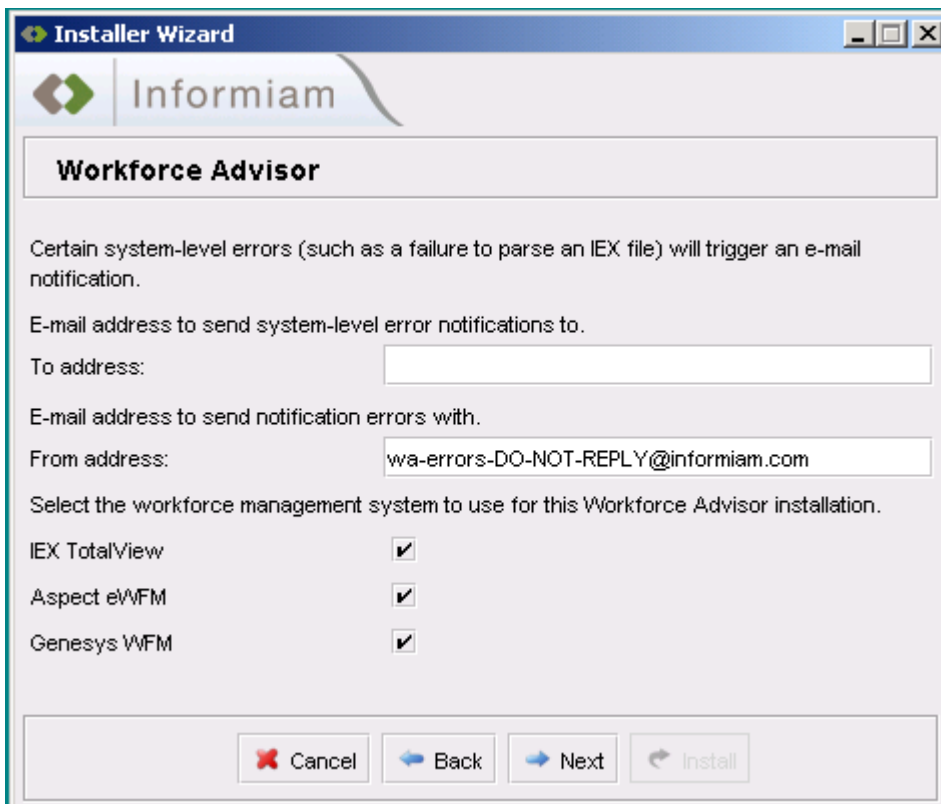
Installer Wizard

Informiam

Workforce Advisor

Certain system-level errors (such as a failure to parse an IEX file) will trigger an e-mail notification.

E-mail address to send system-level error notifications to.

To address:

E-mail address to send notification errors with.

From address: wa-errors-DO-NOT-REPLY@informiam.com

Select the workforce management system to use for this Workforce Advisor installation.

IEX TotalView ✔

Aspect eWFM ✔

Genesys WFM ✔

Cancel Back Next Install